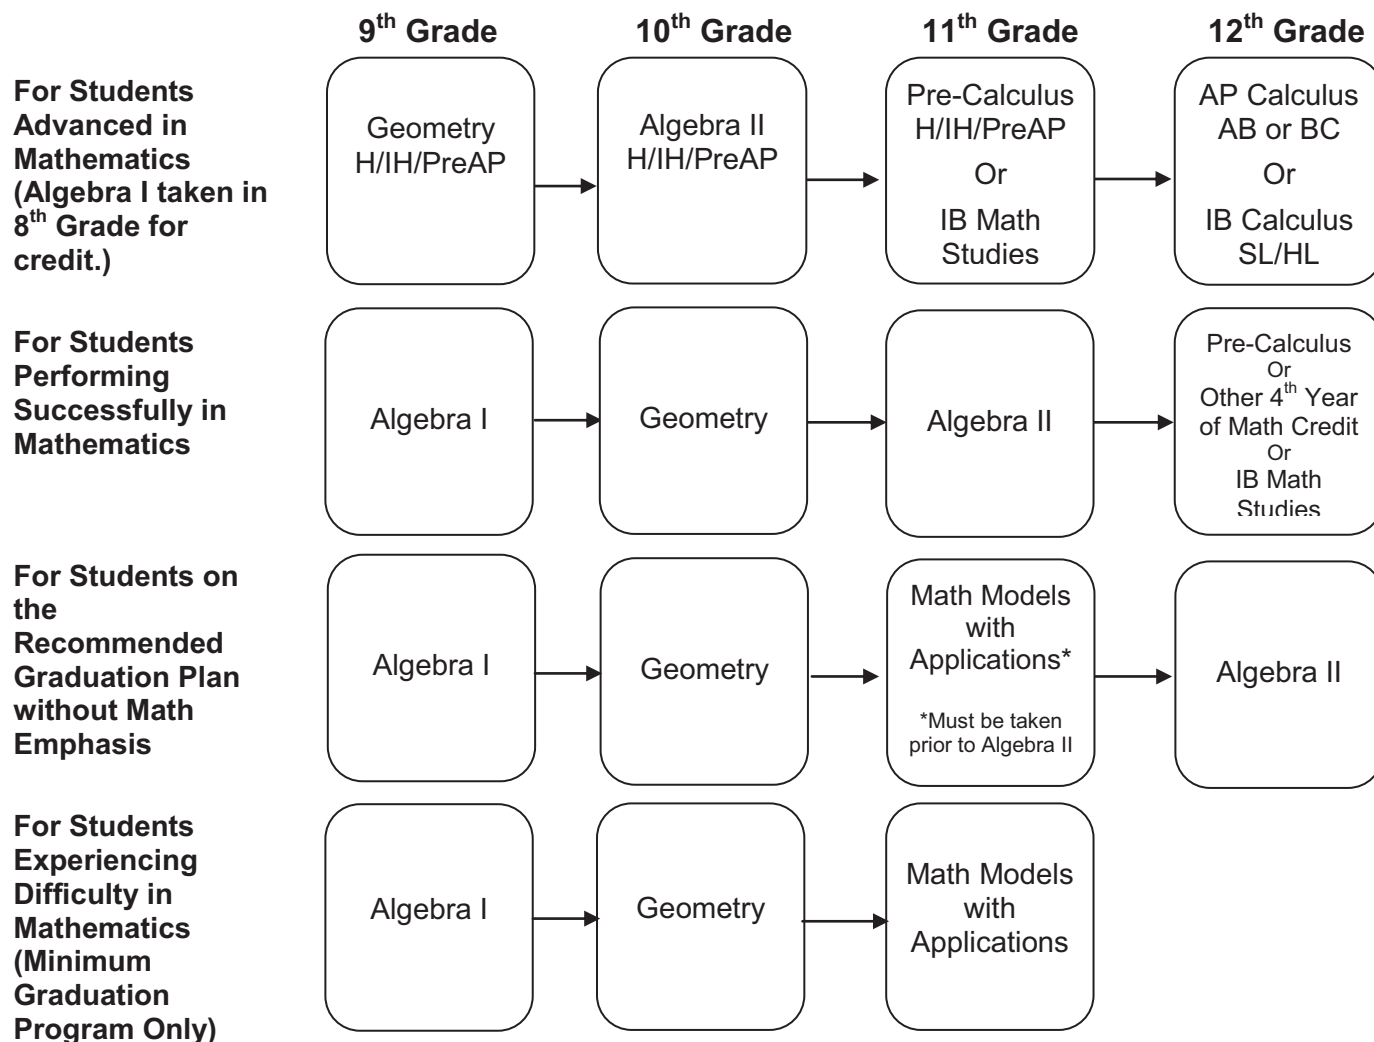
9$^{th}$ Grade

10$^{th}$ Grade

11$^{th}$ Grade

12$^{th}$ Grade

For Students Advanced in Mathematics (Algebra I taken in 8$^{th}$ Grade for credit.)

Geometry H/IH/PreAP

Algebra II H/IH/PreAP

Pre-Calculus H/IH/PreAP
Or
IB Math Studies

AP Calculus AB or BC
Or
IB Calculus SL/HL

For Students Performing Successfully in Mathematics

Algebra I

Geometry

Algebra II

Pre-Calculus
Or
Other 4$^{th}$ Year of Math Credit
Or
IB Math Studies

For Students on the Recommended Graduation Plan without Math Emphasis

Algebra I

Geometry

Math Models with Applications*

*Must be taken prior to Algebra II

Algebra II

For Students Experiencing Difficulty in Mathematics (Minimum Graduation Program Only)

Algebra I

Geometry

Math Models with Applications